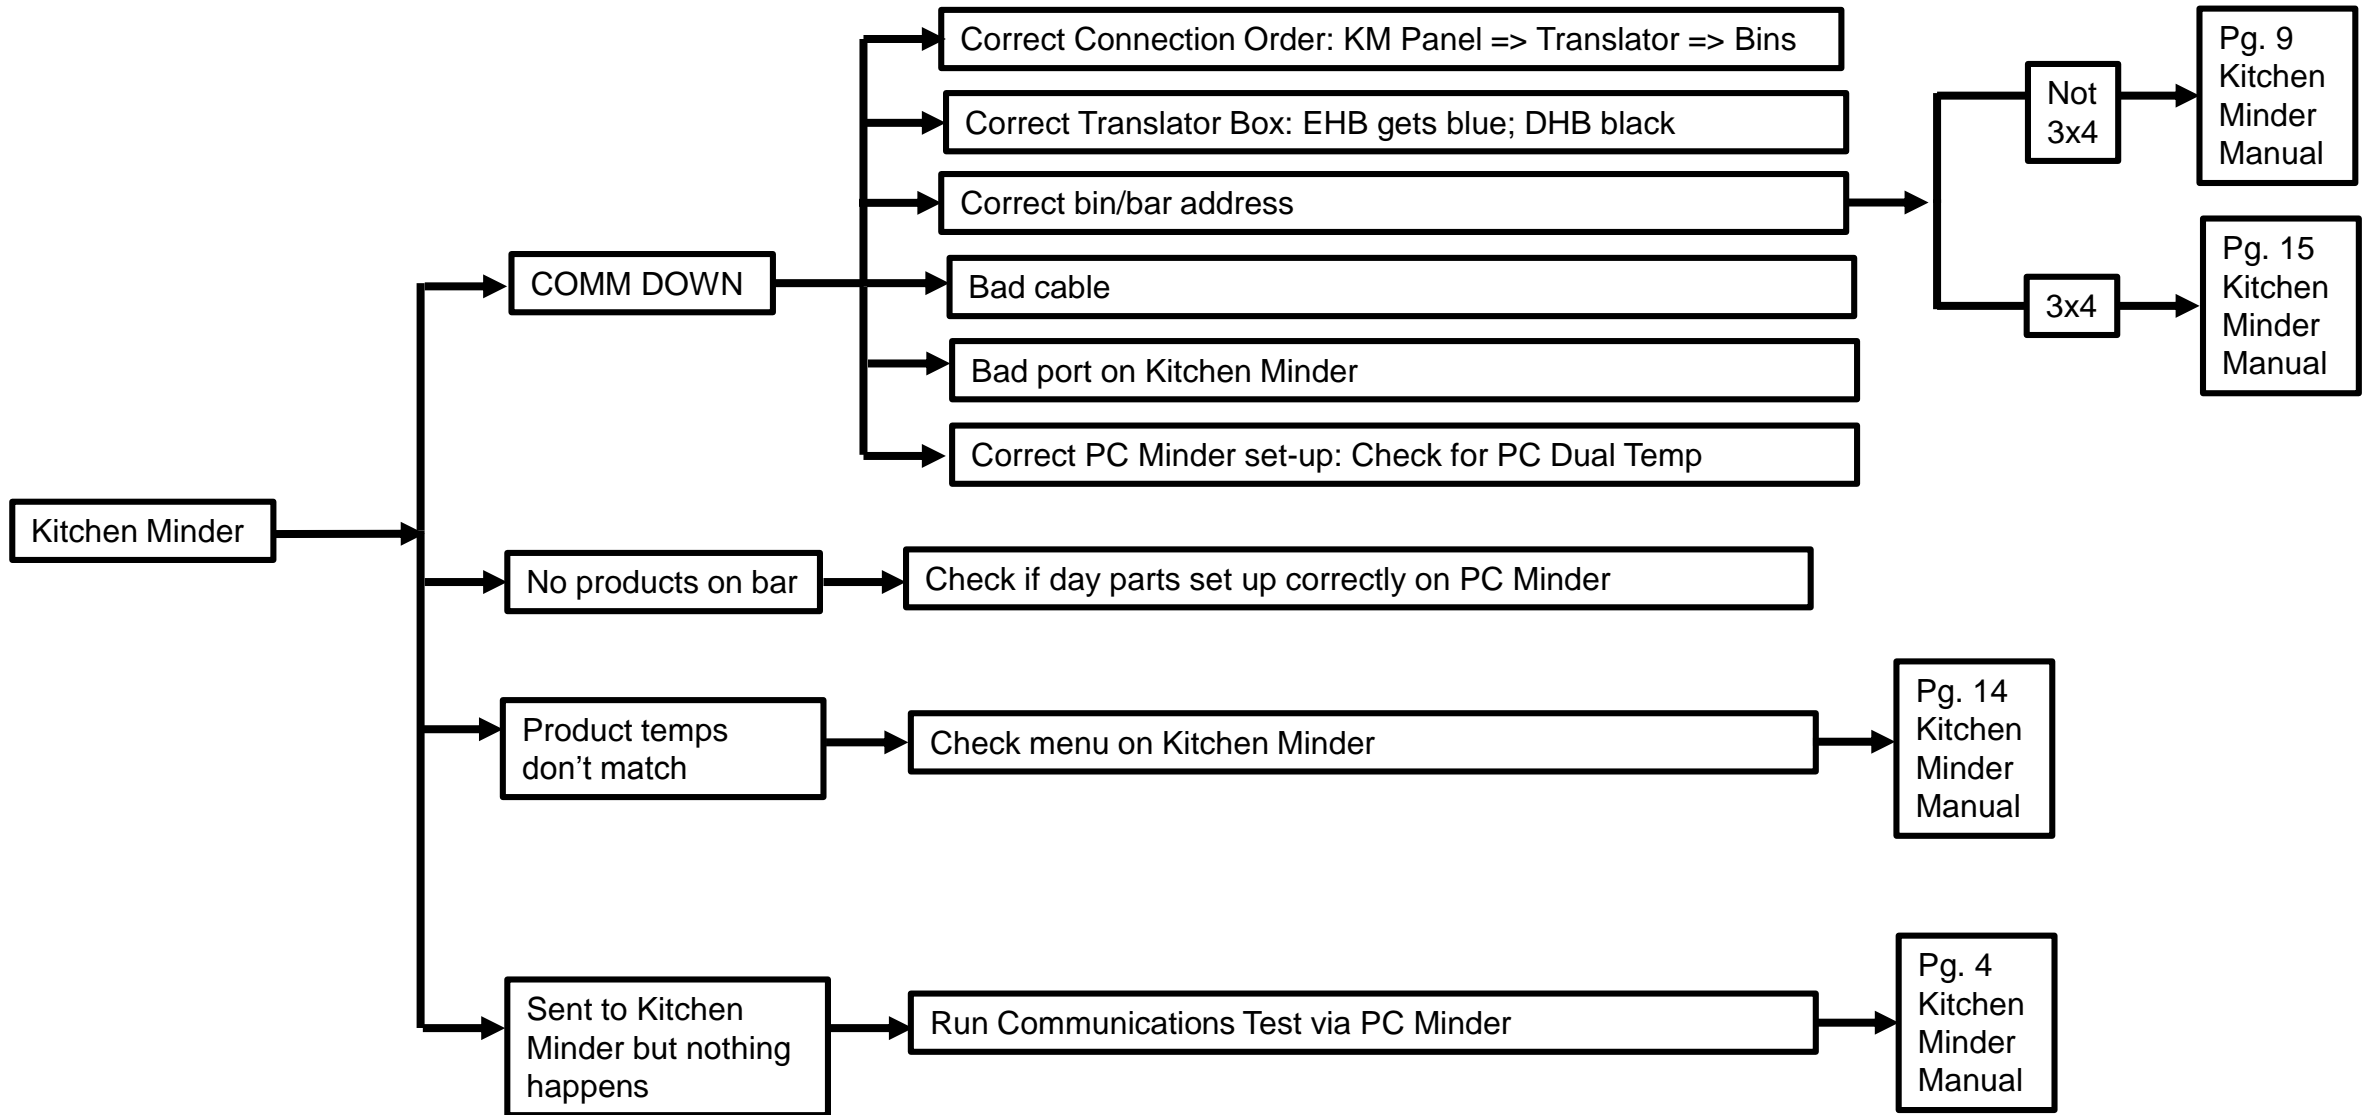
Kitchen Minder

COMM DOWN

Correct Connection Order: KM Panel => Translator => Bins

Correct Translator Box: EHB gets blue; DHB black

Correct bin/bar address

Not 3x4

Pg. 9 Kitchen Minder Manual

3x4

Pg. 15 Kitchen Minder Manual

Bad cable

Bad port on Kitchen Minder

Correct PC Minder set-up: Check for PC Dual Temp

No products on bar

Check if day parts set up correctly on PC Minder

Product temps don't match

Check menu on Kitchen Minder

Pg. 14 Kitchen Minder Manual

Sent to Kitchen Minder but nothing happens

Run Communications Test via PC Minder

Pg. 4 Kitchen Minder Manual